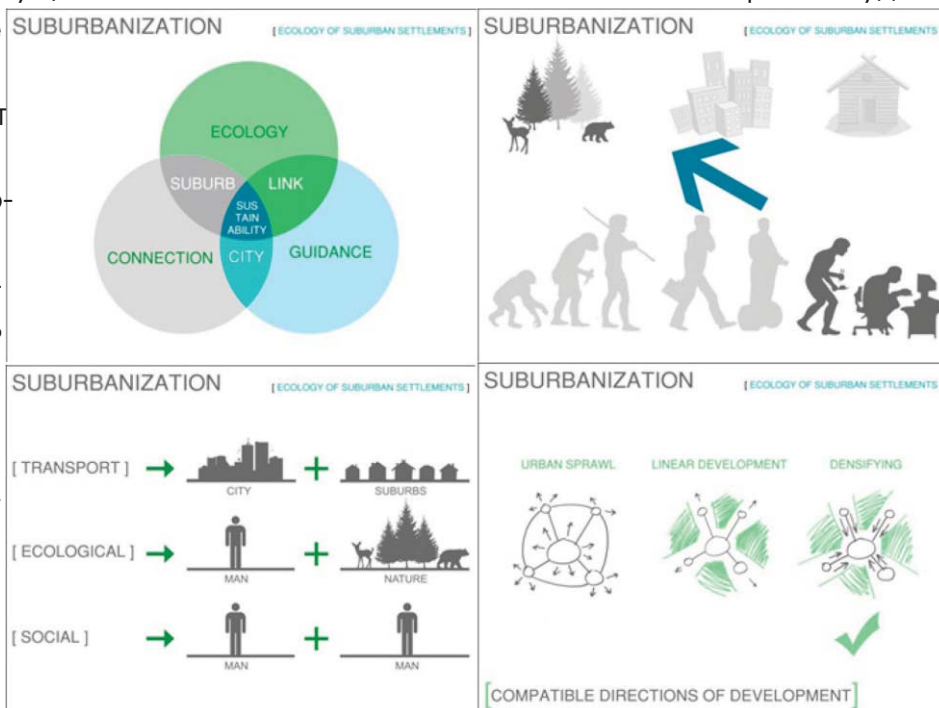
SUBURBANIZATION

[ ECOLOGY OF SUBURBAN SETTLEMENTS ]

ECOLOGY

SUBURB

LINK

SUS TAIN ABILITY

CONNECTION

CITY

GUIDANCE

SUBURBANIZATION

[ ECOLOGY OF SUBURBAN SETTLEMENTS ]

SUBURBANIZATION

[ ECOLOGY OF SUBURBAN SETTLEMENTS ]

[ TRANSPORT ]

CITY

SUBURBS

[ ECOLOGICAL ]

MAN

NATURE

[ SOCIAL ]

MAN

MAN

SUBURBANIZATION

[ ECOLOGY OF SUBURBAN SETTLEMENTS ]

URBAN SPRAWL

LINEAR DEVELOPMENT

DENSIFYING

[COMPATIBLE DIRECTIONS OF DEVELOPMENT]